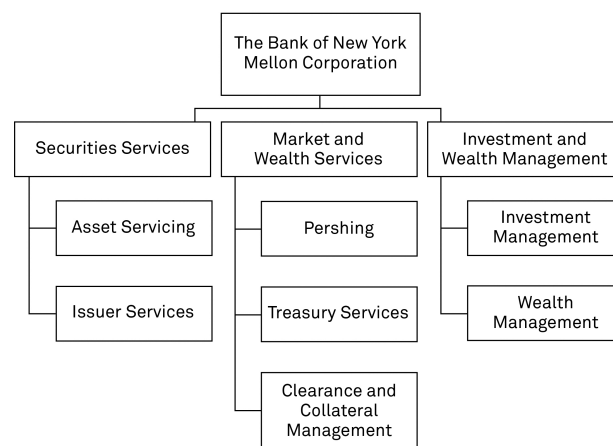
The Bank of New York Mellon Corporation

Securities Services

Asset Servicing

Issuer Services

Market and Wealth Services

Pershing

Treasury Services

Clearance and Collateral Management

Investment and Wealth Management

Investment Management

Wealth Management